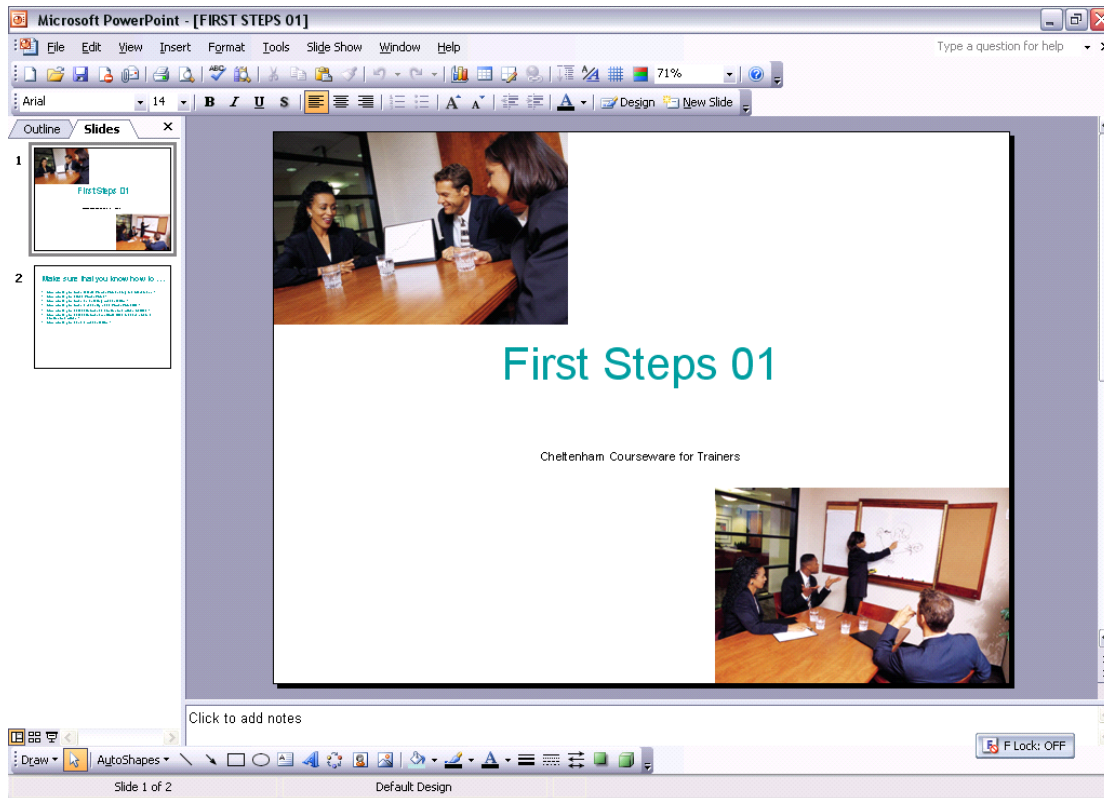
Microsoft PowerPoint - [FIRST STEPS 01]

File Edit View Insert Format Tools Slide Show Window Help

Type a question for help

71%

Arial 14 B I U S

Design New Slide

Outline Slides

1

First Steps 01

2

Make sure that you know how to ...

First Steps 01

Cheltenham Courseware for Trainers

Click to add notes

F Lock: OFF

Draw AutoShapes

Slide 1 of 2 Default Design